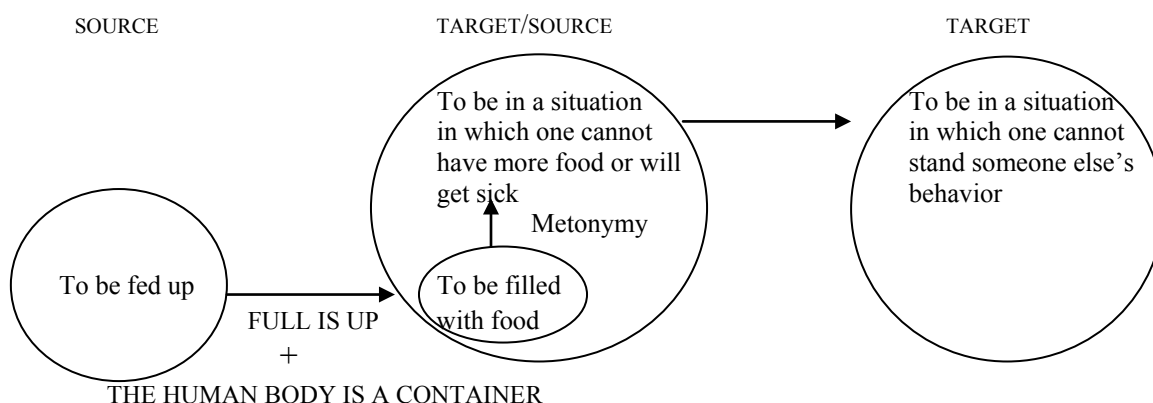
SOURCE

TARGET/SOURCE

TARGET

To be fed up

FULL IS UP
+
THE HUMAN BODY IS A CONTAINER

To be in a situation in which one cannot have more food or will get sick

Metonymy

To be filled with food

To be in a situation in which one cannot stand someone else's behavior